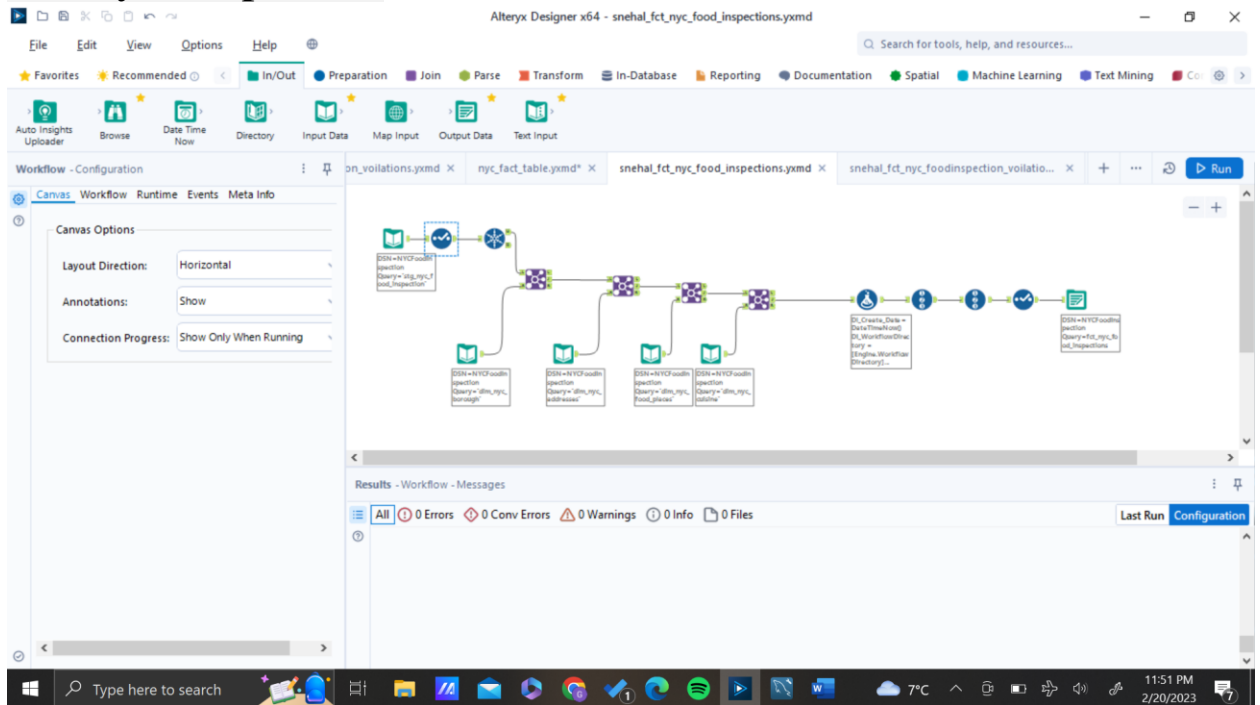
Alteryx Designer x64 - snehal_fct_nyc_food_inspections.yxmd

File Edit View Options Help

Search for tools, help, and resources...

Favorites Recommended In/Out Preparation Join Parse Transform In-Database Reporting Documentation Spatial Machine Learning Text Mining Co

Auto Insights Uploader Browse Date Time Now Directory Input Data Map Input Output Data Text Input

Workflow - Configuration

on_voilations.yxmd nyc_fact_table.yxmd* snehal_fct_nyc_food_inspections.yxmd snehal_fct_nyc_foodinspection_voilatio... Run

Canvas Workflow Runtime Events Meta Info

Canvas Options

Layout Direction: Horizontal

Annotations: Show

Connection Progress: Show Only When Running

DSN=NYCFoodInspection Query='stg_nyc_food_inspection'

DSN=NYCFoodInspection Query='dim_nyc_borough'

DSN=NYCFoodInspection Query='dim_nyc_addresses'

DSN=NYCFoodInspection Query='dim_nyc_food_places'

DSN=NYCFoodInspection Query='dim_nyc_cuisine'

DI_Create_Date = DateTimeNow() DI_WorkflowDirectory = [Engine.WorkflowDirectory]...

DSN=NYCFoodInspection Query=fct_nyc_food_inspections

Results - Workflow - Messages

All 0 Errors 0 Conv Errors 0 Warnings 0 Info 0 Files

Last Run Configuration

Type here to search

7°C

11:51 PM 2/20/2023